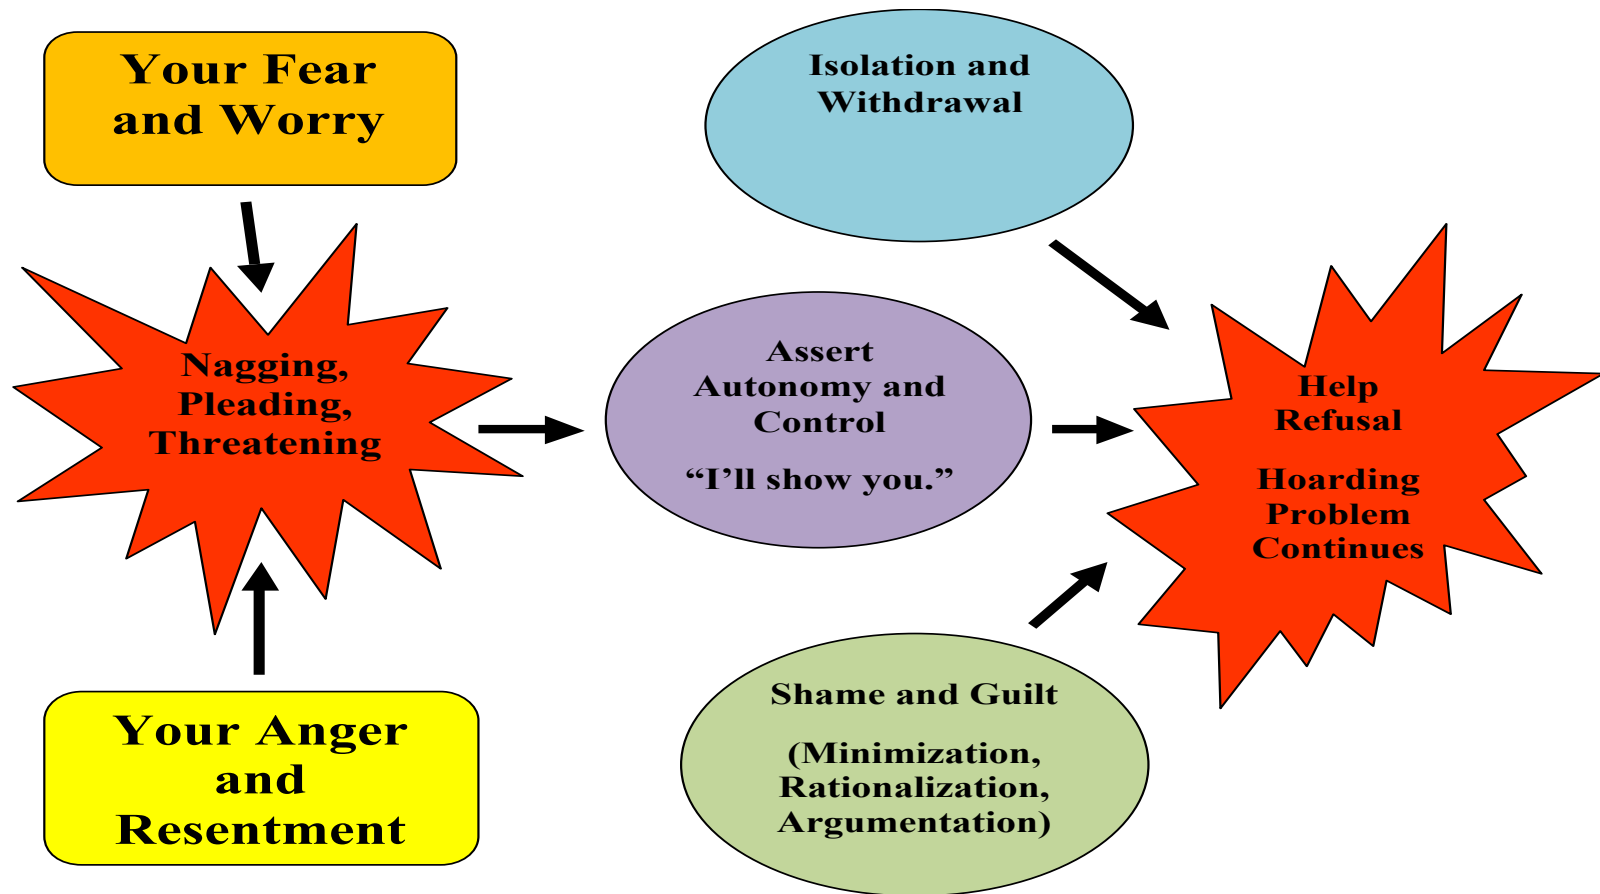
Your Fear and Worry

Isolation and Withdrawal

Nagging, Pleading, Threatening

Assert Autonomy and Control

“I’ll show you.”

Help Refusal

Hoarding Problem Continues

Your Anger and Resentment

Shame and Guilt

(Minimization, Rationalization, Argumentation)